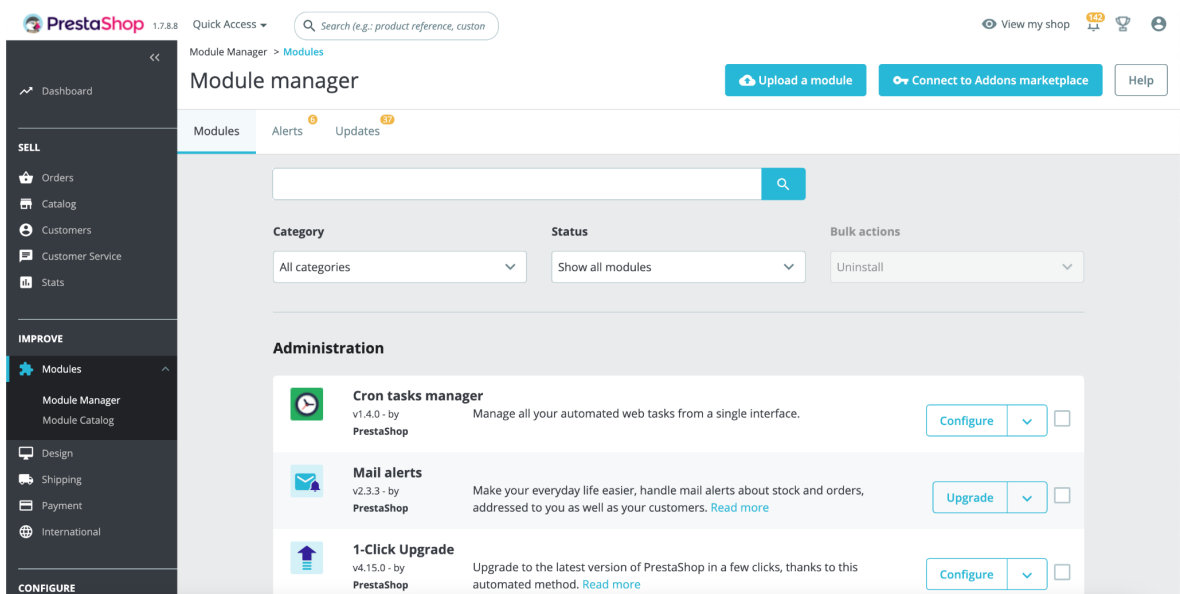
PrestaShop 1.7.8.8 Quick Access ▾ Search (e.g.: product reference, custon

View my shop 142

«

Dashboard

SELL

Orders

Catalog

Customers

Customer Service

Stats

IMPROVE

Modules

Module Manager

Module Catalog

Design

Shipping

Payment

International

CONFIGURE

Module Manager > Modules

Module manager

Upload a module

Connect to Addons marketplace

Help

Modules

Alerts 6

Updates 37

Category

All categories

Status

Show all modules

Bulk actions

Uninstall

Administration

Cron tasks manager

v1.4.0 - by PrestaShop

Manage all your automated web tasks from a single interface.

Configure

Mail alerts

v2.3.3 - by PrestaShop

Make your everyday life easier, handle mail alerts about stock and orders, addressed to you as well as your customers. Read more

Upgrade

1-Click Upgrade

v4.15.0 - by PrestaShop

Upgrade to the latest version of PrestaShop in a few clicks, thanks to this automated method. Read more

Configure